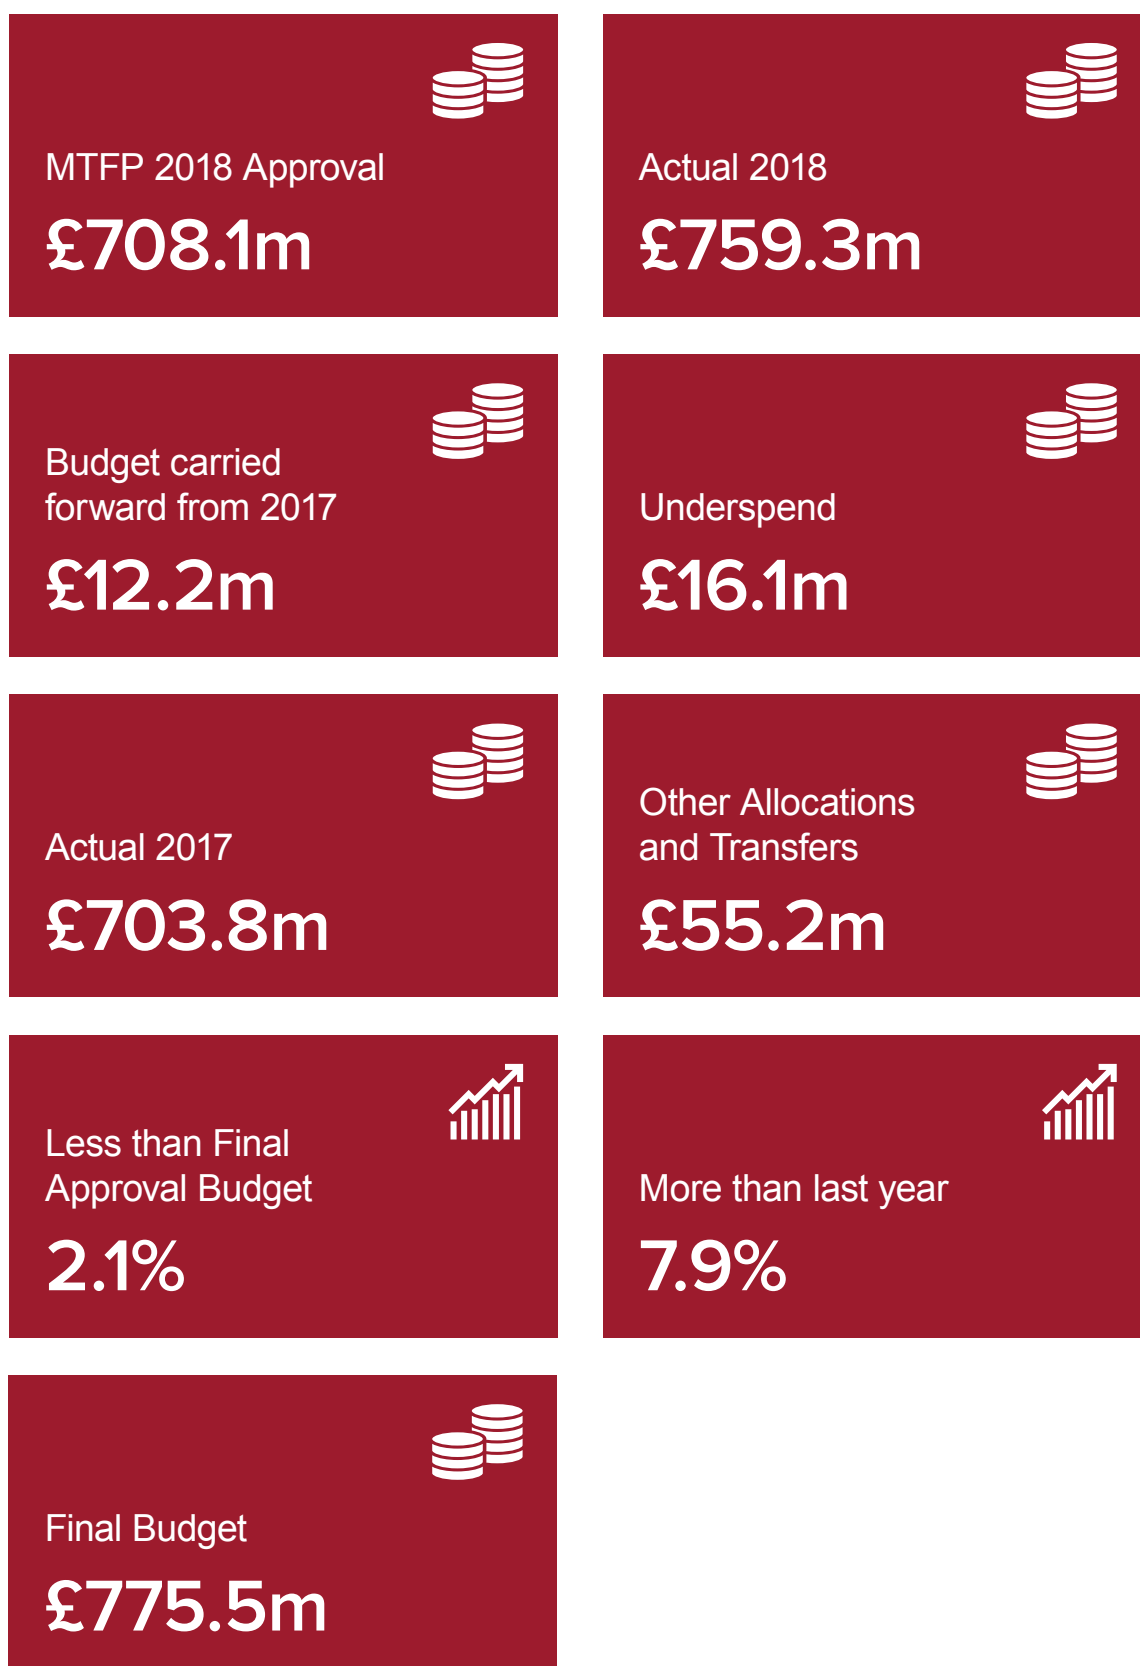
MTFP 2018 Approval

£708.1m

Actual 2018

£759.3m

Budget carried forward from 2017

£12.2m

Underspend

£16.1m

Actual 2017

£703.8m

Other Allocations and Transfers

£55.2m

Less than Final Approval Budget

2.1%

More than last year

7.9%

Final Budget

£775.5m